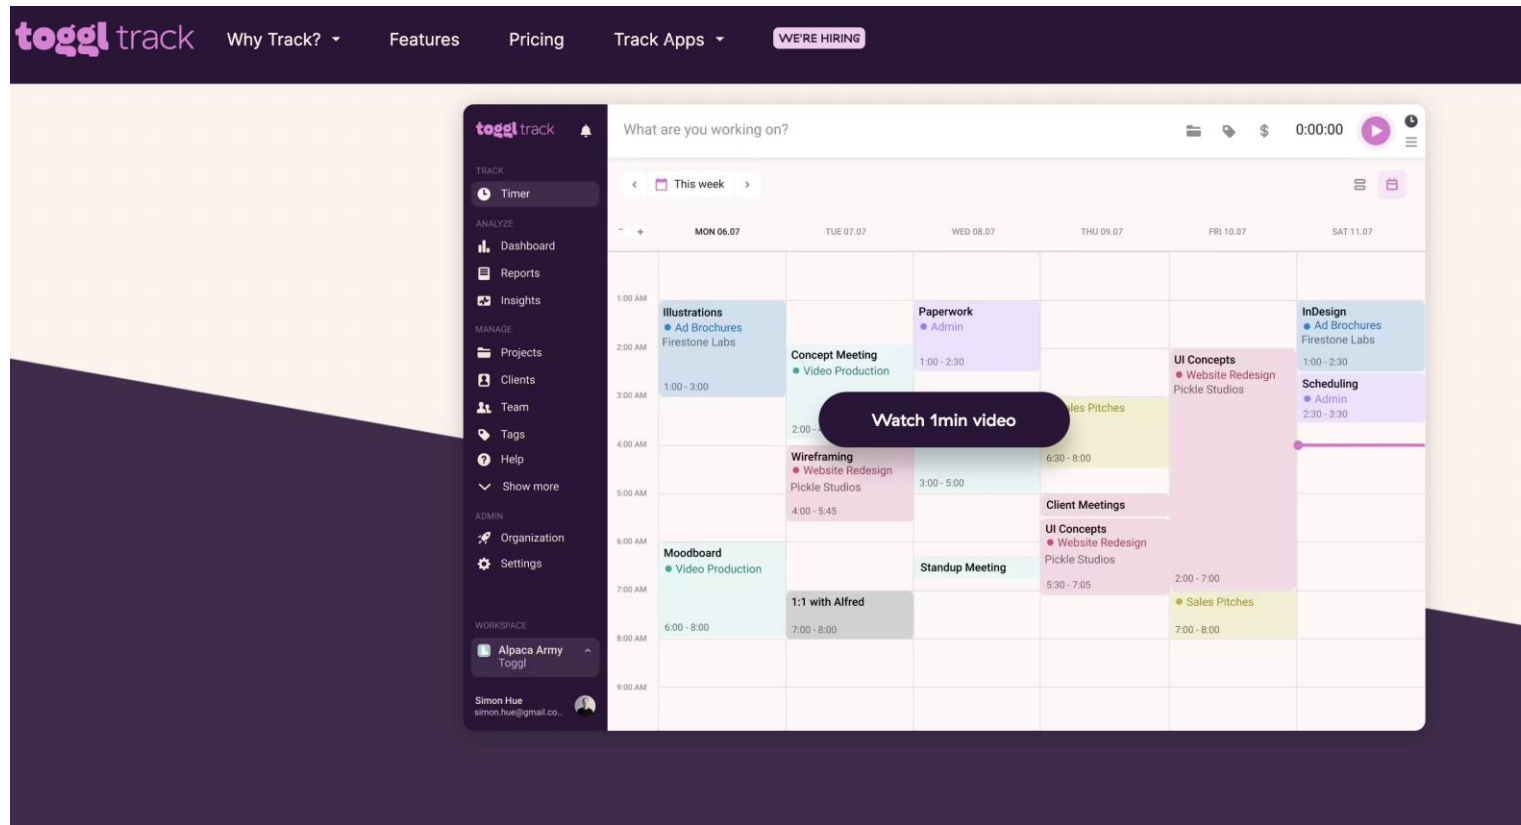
toggl track Why Track? Features Pricing Track Apps WE'RE HIRING

toggl track

TRACK
Timer
ANALYZE
Dashboard
Reports
Insights
MANAGE
Projects
Clients
Team
Tags
Help
Show more
ADMIN
Organization
Settings

WORKSPACE
Alpaca Army
Toggl

Simon Hue
simon.hue@gmail.co...

What are you working on?

0:00:00

This week

MON 06.07 TUE 07.07 WED 08.07 THU 09.07 FRI 10.07 SAT 11.07

1:00 AM
2:00 AM
3:00 AM
4:00 AM
5:00 AM
6:00 AM
7:00 AM
8:00 AM
9:00 AM

Illustrations
Ad Brochures
Firestone Labs
1:00 - 3:00

Concept Meeting
Video Production
2:00 - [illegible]

Paperwork
Admin
1:00 - 2:30

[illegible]les Pitches
6:30 - 8:00

UI Concepts
Website Redesign
Pickle Studios
2:00 - 7:00

InDesign
Ad Brochures
Firestone Labs
1:00 - 2:30

Scheduling
Admin
2:30 - 3:30

Watch 1min video

Wireframing
Website Redesign
Pickle Studios
4:00 - 5:45

3:00 - 5:00

Client Meetings

UI Concepts
Website Redesign
Pickle Studios
5:30 - 7:05

Moodboard
Video Production
6:00 - 8:00

Standup Meeting

1:1 with Alfred
7:00 - 8:00

Sales Pitches
7:00 - 8:00